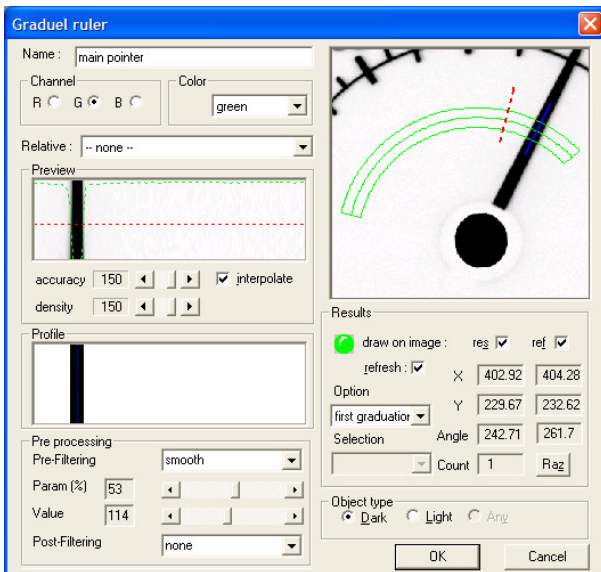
Graduel ruler

Name : main pointer

Channel
R G B

Color
green

Relative : -- none --

Preview

accuracy 150

interpolate

density 150

Profile

Pre processing
Pre-Filtering smooth
Param (%) 53
Value 114
Post-Filtering none

Results
draw on image : res ref
refresh :
Option
first graduation
Selection

| | | |
|---|---|---|
| X | 402.92 | 404.28 |
| Y | 229.67 | 232.62 |
| Angle | 242.71 | 261.7 |

Count 1 Raz

Object type
Dark Light Any

OK Cancel